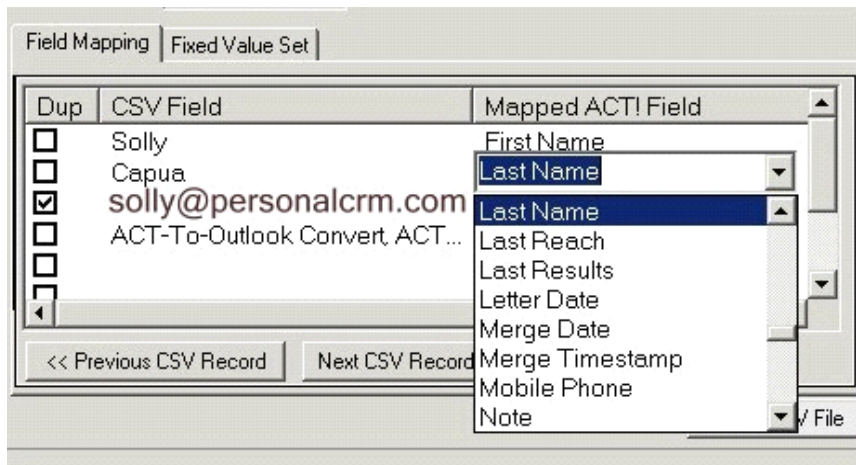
Field Mapping | Fixed Value Set

| Dup | CSV Field | Mapped ACT! Field |
|---|---|---|
| ☐ | Solly | First Name |
| ☐ | Capua | Last Name |
| ☑ | solly@personalcrm.com | |
| ☐ | ACT-To-Outlook Convert, ACT... | |
| ☐ | | |
| ☐ | | |

Last Name
Last Reach
Last Results
Letter Date
Merge Date
Merge Timestamp
Mobile Phone
Note

<< Previous CSV Record

Next CSV Record

V File